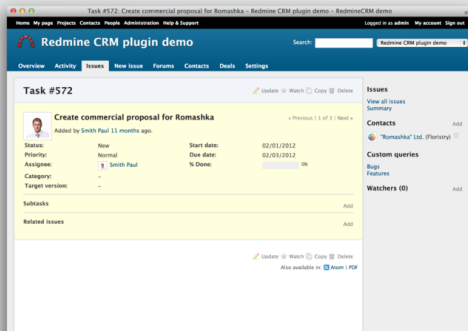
Task #572: Create commercial proposal for Romashka - Redmine CRM plugin demo - RedmineCRM demo

Home My page Projects Contacts People Administration Help & Support

Logged in as admin My account Sign out

Redmine CRM plugin demo

Search: Redmine CRM plugin demo

Overview Activity Issues New issue Forums Contacts Deals Settings

Task #572

Update Watch Copy Delete

Create commercial proposal for Romashka

« Previous | 1 of 1 | Next »

Added by Smith Paul 11 months ago.

| | | | |
|---|---|---|---|
| Status: | New | Start date: | 02/01/2012 |
| Priority: | Normal | Due date: | 02/03/2012 |
| Assignee: | Smith Paul | % Done: | 0% |
| Category: | - | | |
| Target version: | - | | |

Subtasks

Add

Related issues

Add

Update Watch Copy Delete

Also available in: Atom | PDF

Issues

View all issues
Summary

Contacts

Add

"Romashka" Ltd. (Floristry)

Custom queries

Bugs
Features

Watchers (0)

Add